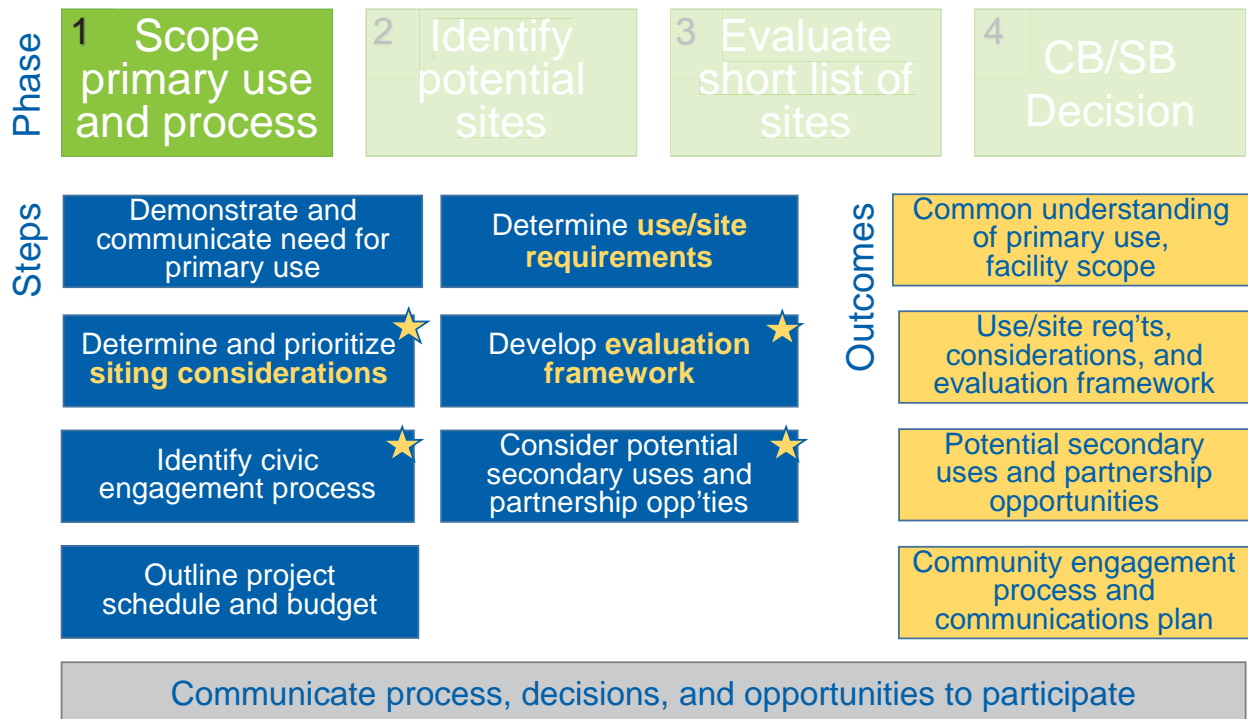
Phase

1 Scope primary use and process

2 Identify potential sites

3 Evaluate short list of sites

4 CB/SB Decision

Steps

Demonstrate and communicate need for primary use

Determine use/site requirements

Determine and prioritize siting considerations

Develop evaluation framework

Identify civic engagement process

Consider potential secondary uses and partnership opp'ties

Outline project schedule and budget

Outcomes

Common understanding of primary use, facility scope

Use/site req'ts, considerations, and evaluation framework

Potential secondary uses and partnership opportunities

Community engagement process and communications plan

Communicate process, decisions, and opportunities to participate